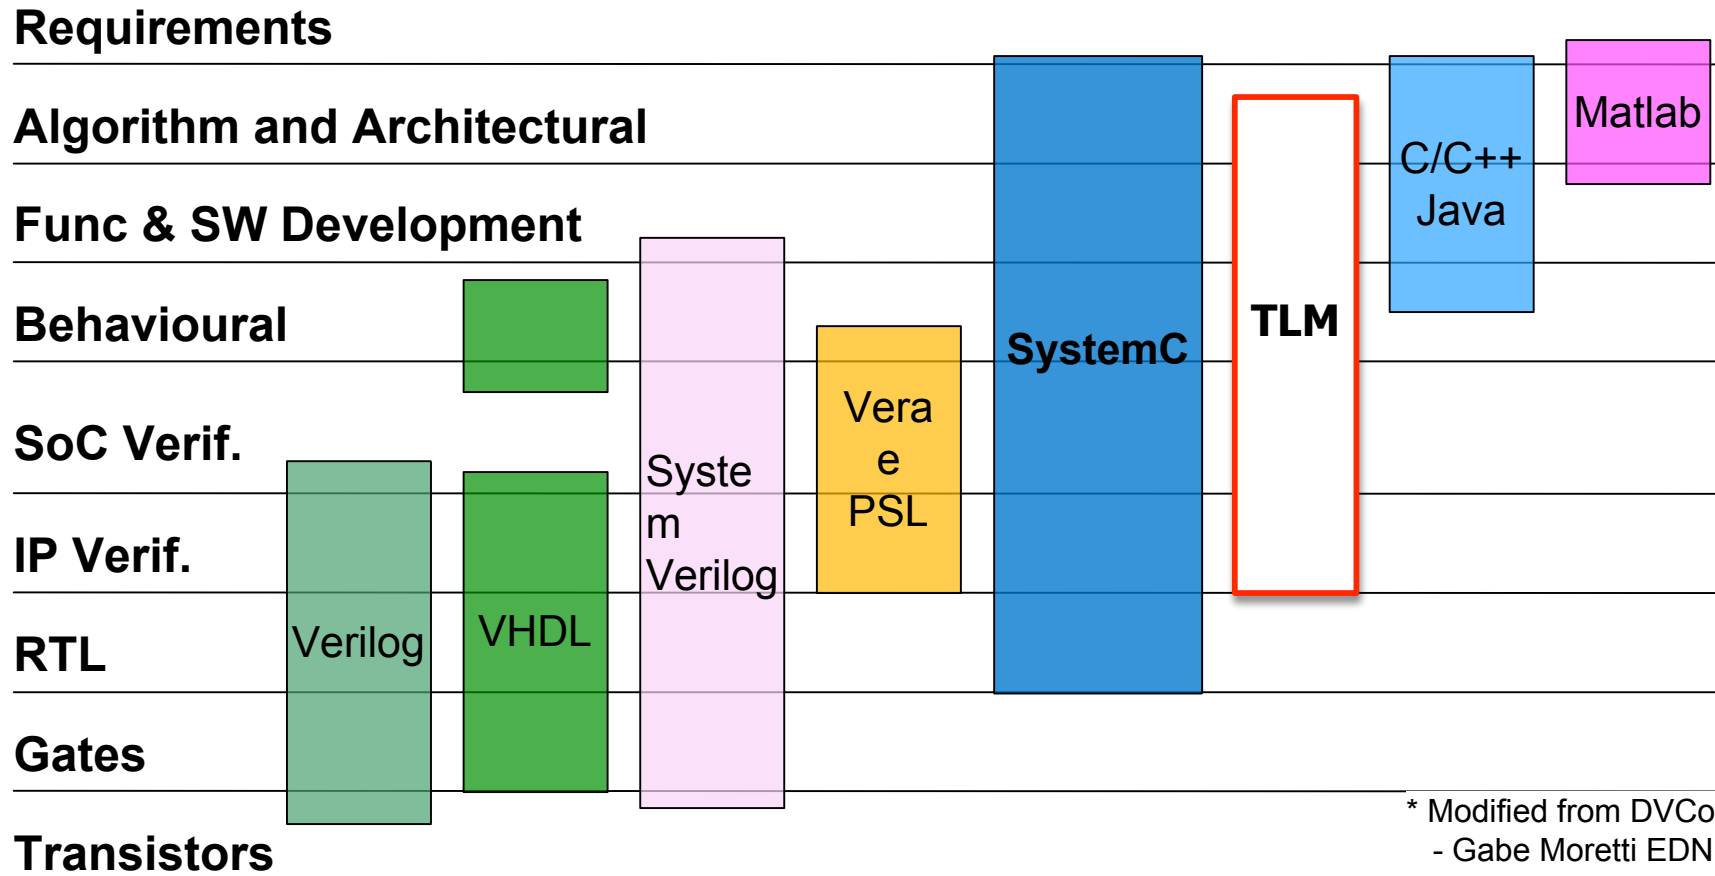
Requirements
Algorithm and Architectural
Func & SW Development
Behavioural
SoC Verif.
IP Verif.
RTL
Gates
Transistors

Verilog
VHDL
Syste
m
Verilog
Vera
e
PSL
SystemC
TLM
C/C++
Java
Matlab

* Modified from DVCo
- Gabe Moretti EDN